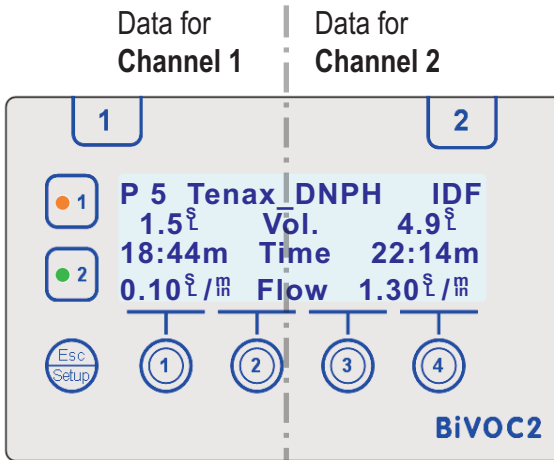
Data for
**Channel 1**

Data for
**Channel 2**

1

2

1

2

P 5 Tenax_DNPH IDF
1.5 $^{S}_{L}$ Vol. 4.9 $^{S}_{L}$
18:44m Time 22:14m
0.10 $^{S}_{L}$/$^{m}_{m}$ Flow 1.30 $^{S}_{L}$/$^{m}_{m}$

Esc
Setup

1

2

3

4

BiVOC2